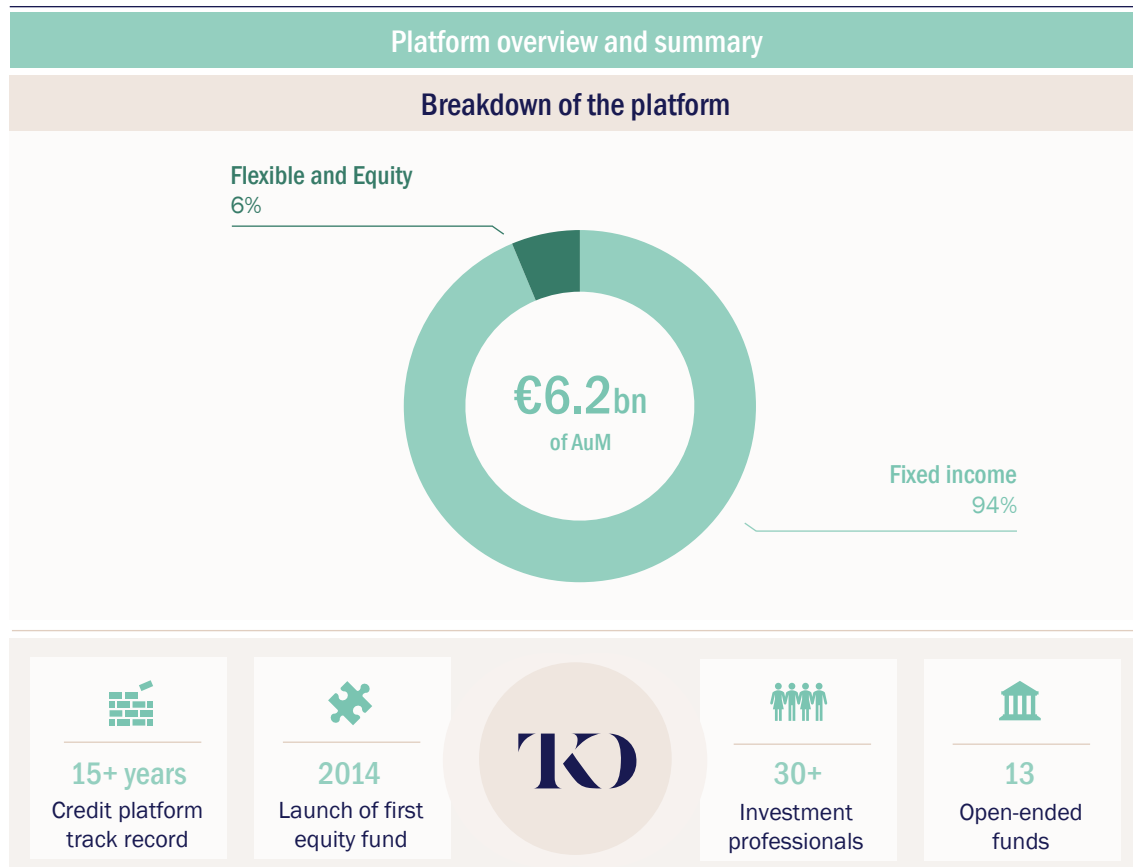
Platform overview and summary

Breakdown of the platform

Flexible and Equity
6%

€6.2bn
of AuM

Fixed income
94%

15+ years
Credit platform track record

2014
Launch of first equity fund

TKO

30+
Investment professionals

13
Open-ended funds